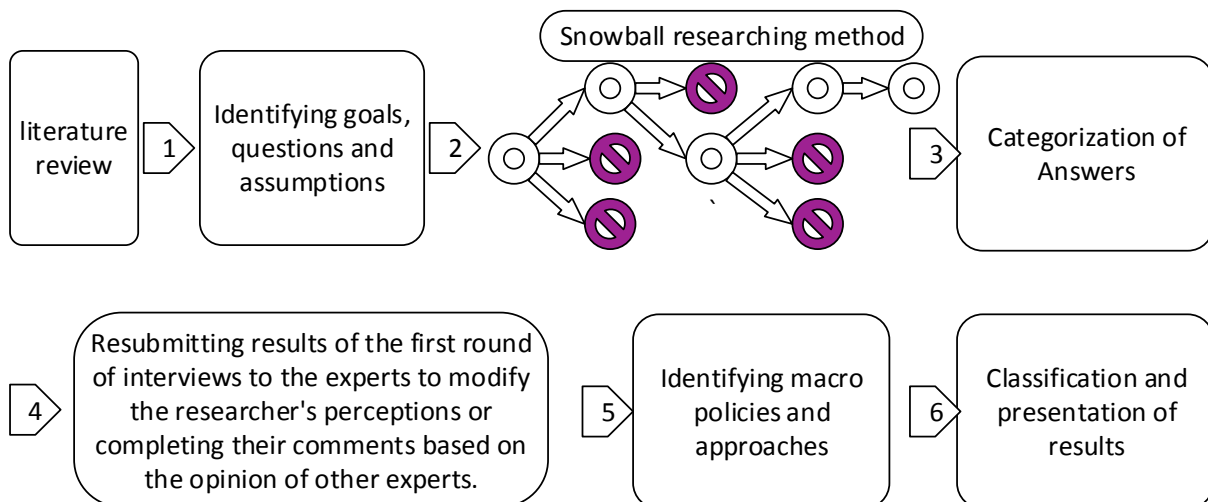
literature review

1

Identifying goals, questions and assumptions

2

Snowball researching method

3

Categorization of Answers

4

Resubmitting results of the first round of interviews to the experts to modify the researcher's perceptions or completing their comments based on the opinion of other experts.

5

Identifying macro policies and approaches

6

Classification and presentation of results